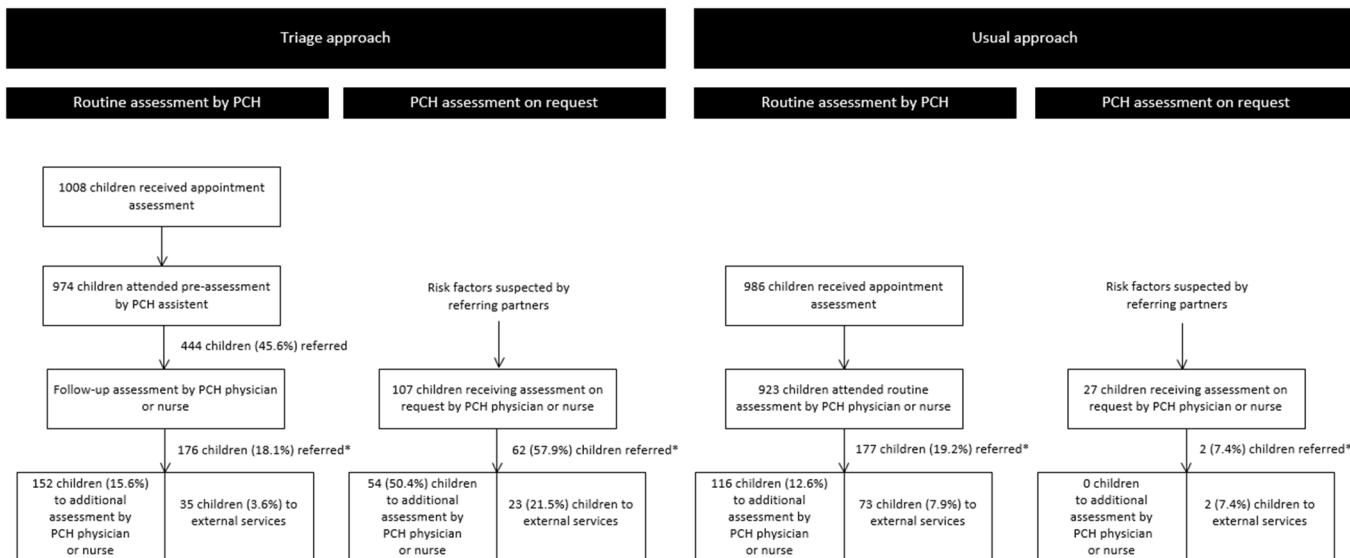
Triage approach

Usual approach

Routine assessment by PCH

PCH assessment on request

Routine assessment by PCH

PCH assessment on request

1008 children received appointment assessment

974 children attended pre-assessment by PCH assistent

444 children (45.6%) referred

Follow-up assessment by PCH physician or nurse

176 children (18.1%) referred*

152 children (15.6%) to additional assessment by PCH physician or nurse

35 children (3.6%) to external services

Risk factors suspected by referring partners

107 children receiving assessment on request by PCH physician or nurse

62 (57.9%) children referred*

54 (50.4%) children to additional assessment by PCH physician or nurse

23 (21.5%) children to external services

986 children received appointment assessment

923 children attended routine assessment by PCH physician or nurse

177 children (19.2%) referred*

116 children (12.6%) to additional assessment by PCH physician or nurse

73 children (7.9%) to external services

Risk factors suspected by referring partners

27 children receiving assessment on request by PCH physician or nurse

2 (7.4%) children referred*

0 children to additional assessment by PCH physician or nurse

2 (7.4%) children to external services